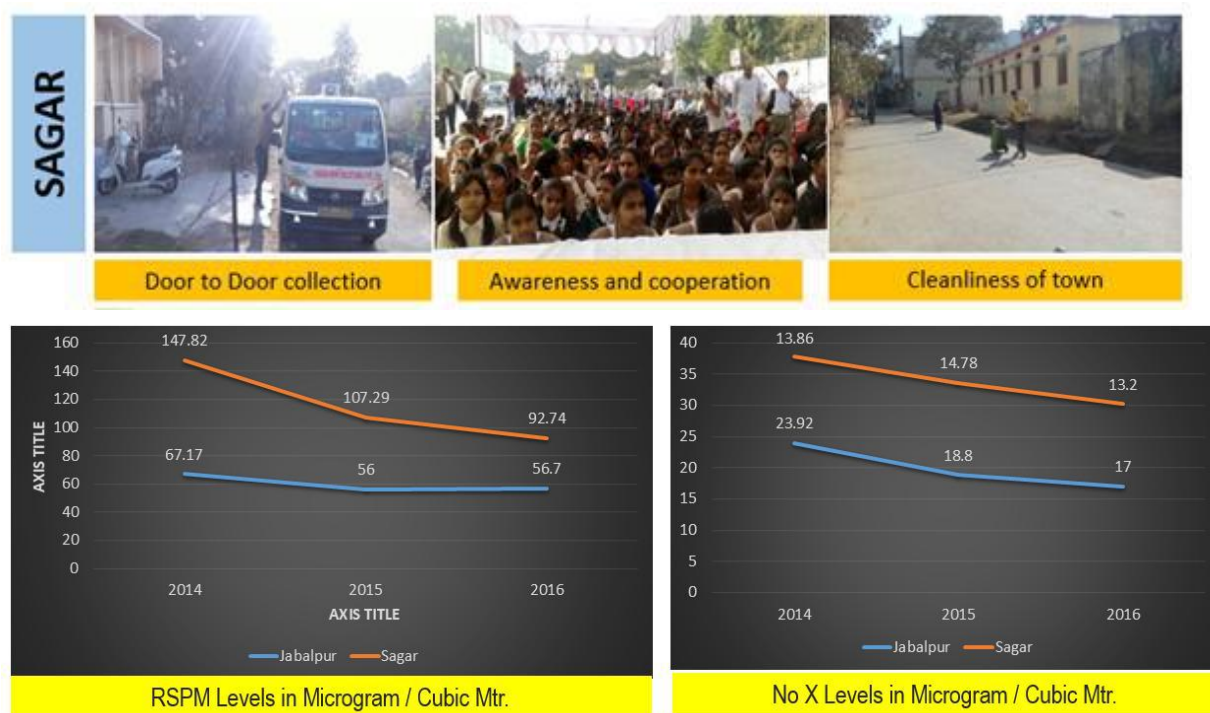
SAGAR

Door to Door collection

Awareness and cooperation

Cleanliness of town

160
140
120
100
80
60
40
20
0

AXIS TITLE

147.82
107.29
92.74
67.17
56
56.7

2014
2015
2016

AXIS TITLE

Jabalpur
Sagar

RSPM Levels in Microgram / Cubic Mtr.

40
35
30
25
20
15
10
5
0

13.86
14.78
13.2
23.92
18.8
17

2014
2015
2016

Jabalpur
Sagar

No X Levels in Microgram / Cubic Mtr.